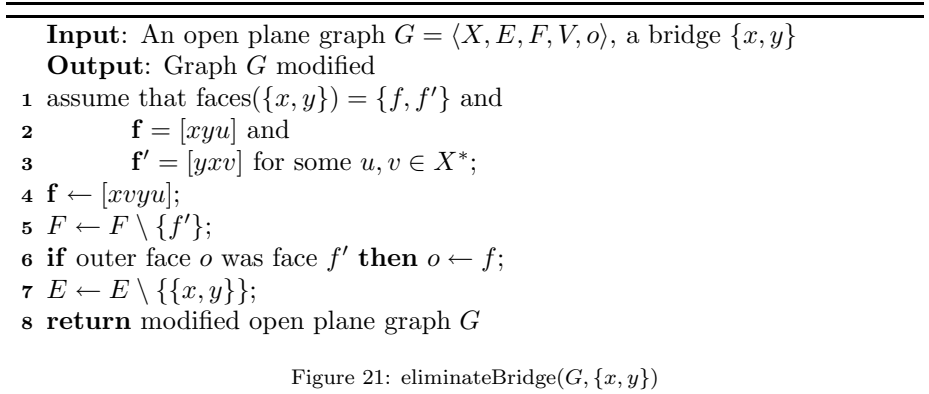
**Input**: An open plane graph $G = \langle X, E, F, V, o \rangle$, a bridge $\{x, y\}$
**Output**: Graph $G$ modified

1 assume that faces$(\{x, y\}) = \{f, f'\}$ and
2 $\mathbf{f} = [xyu]$ and
3 $\mathbf{f}' = [yxv]$ for some $u, v \in X^*$;
4 $\mathbf{f} \leftarrow [xvyu]$;
5 $F \leftarrow F \setminus \{f'\}$;
6 **if** outer face $o$ was face $f'$ **then** $o \leftarrow f$;
7 $E \leftarrow E \setminus \{\{x, y\}\}$;
8 **return** modified open plane graph $G$

Figure 21: eliminateBridge$(G, \{x, y\})$